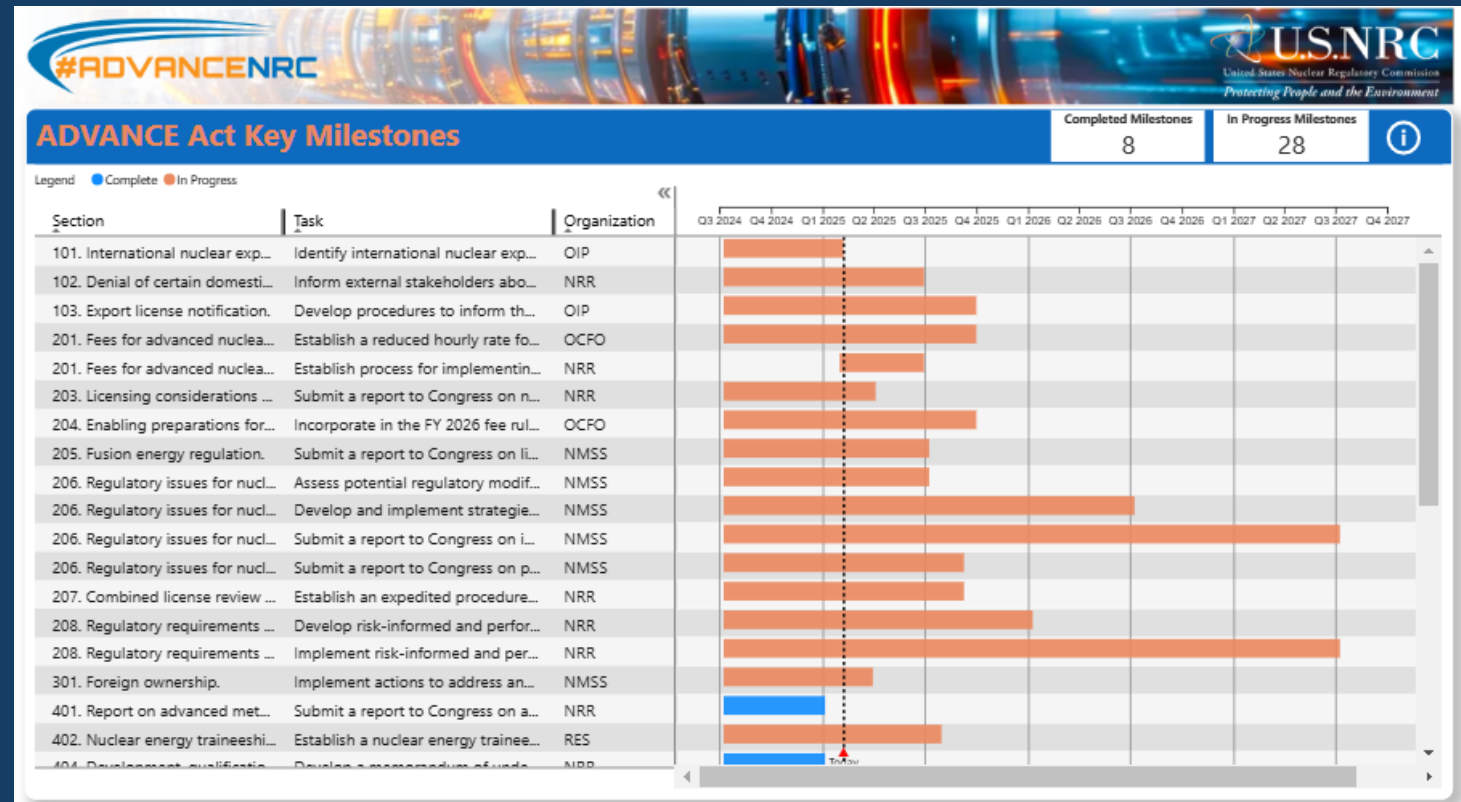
#ADVANCENRC

U.S.NRC
United States Nuclear Regulatory Commission
Protecting People and the Environment

ADVANCE Act Key Milestones

Completed Milestones
8

In Progress Milestones
28

Legend Complete In Progress

Q3 2024 Q4 2024 Q1 2025 Q2 2025 Q3 2025 Q4 2025 Q1 2026 Q2 2026 Q3 2026 Q4 2026 Q1 2027 Q2 2027 Q3 2027 Q4 2027

| Section | Task | Organization |
|---|---|---|
| 101. International nuclear exp... | Identify international nuclear exp... | OIP |
| 102. Denial of certain domesti... | Inform external stakeholders abo... | NRR |
| 103. Export license notification. | Develop procedures to inform th... | OIP |
| 201. Fees for advanced nuclea... | Establish a reduced hourly rate fo... | OCFO |
| 201. Fees for advanced nuclea... | Establish process for implementin... | NRR |
| 203. Licensing considerations ... | Submit a report to Congress on n... | NRR |
| 204. Enabling preparations for... | Incorporate in the FY 2026 fee rul... | OCFO |
| 205. Fusion energy regulation. | Submit a report to Congress on li... | NMSS |
| 206. Regulatory issues for nucl... | Assess potential regulatory modif... | NMSS |
| 206. Regulatory issues for nucl... | Develop and implement strategie... | NMSS |
| 206. Regulatory issues for nucl... | Submit a report to Congress on i... | NMSS |
| 206. Regulatory issues for nucl... | Submit a report to Congress on p... | NMSS |
| 207. Combined license review ... | Establish an expedited procedure... | NRR |
| 208. Regulatory requirements ... | Develop risk-informed and perfor... | NRR |
| 208. Regulatory requirements ... | Implement risk-informed and per... | NRR |
| 301. Foreign ownership. | Implement actions to address an... | NMSS |
| 401. Report on advanced met... | Submit a report to Congress on a... | NRR |
| 402. Nuclear energy traineeshi... | Establish a nuclear energy trainee... | RES |
| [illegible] | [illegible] | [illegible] |

Today